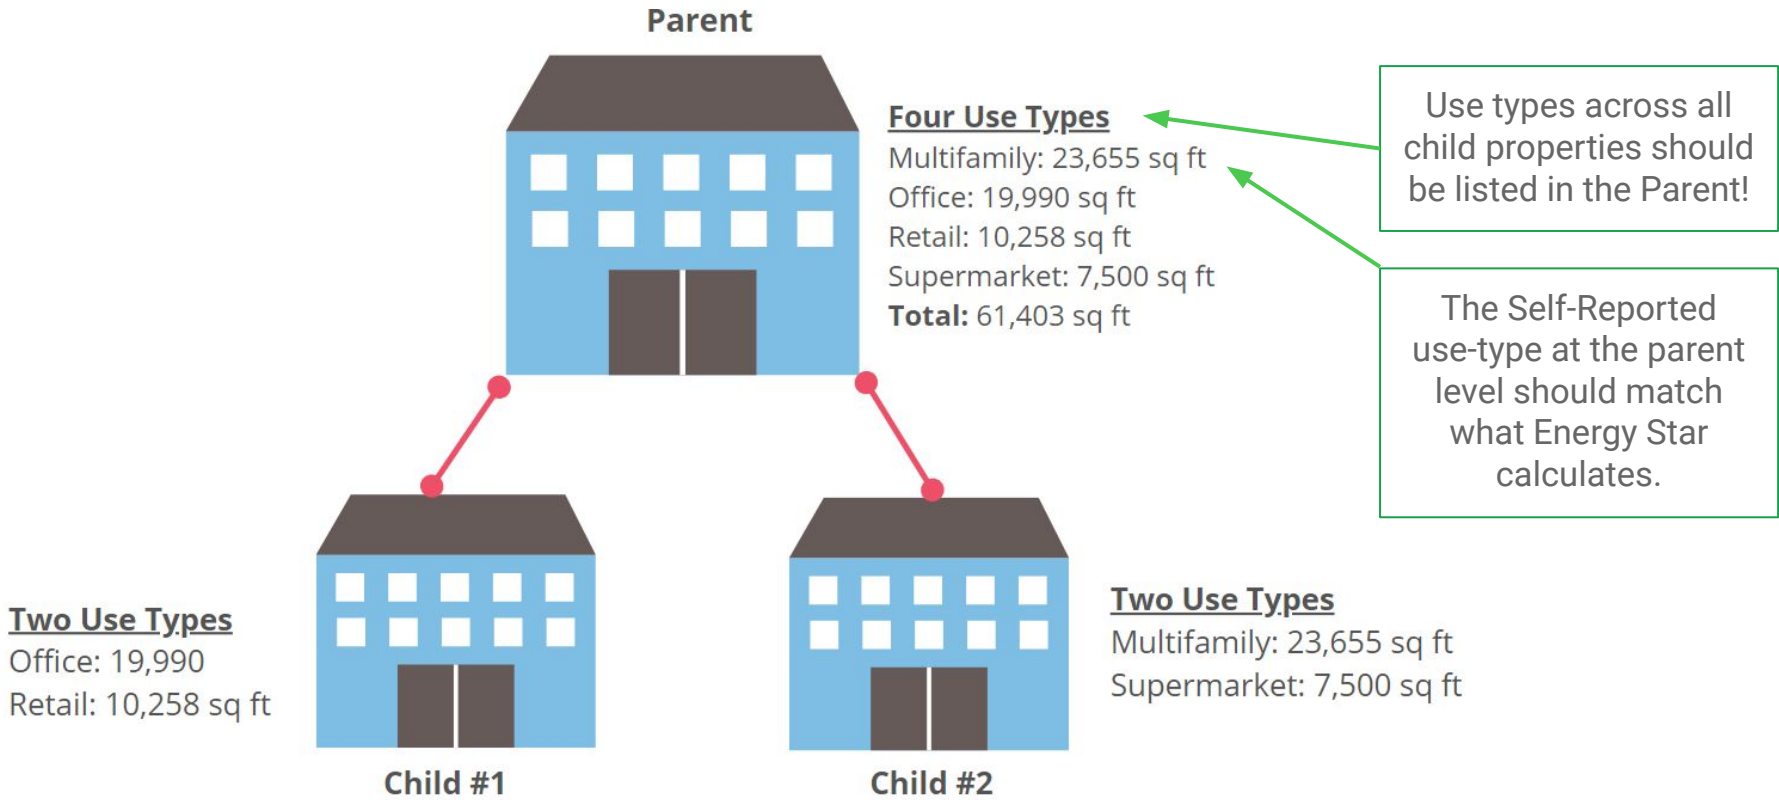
Parent

Four Use Types
Multifamily: 23,655 sq ft
Office: 19,990 sq ft
Retail: 10,258 sq ft
Supermarket: 7,500 sq ft
Total: 61,403 sq ft

Use types across all child properties should be listed in the Parent!

The Self-Reported use-type at the parent level should match what Energy Star calculates.

Two Use Types
Office: 19,990
Retail: 10,258 sq ft

Child #1

Two Use Types
Multifamily: 23,655 sq ft
Supermarket: 7,500 sq ft

Child #2